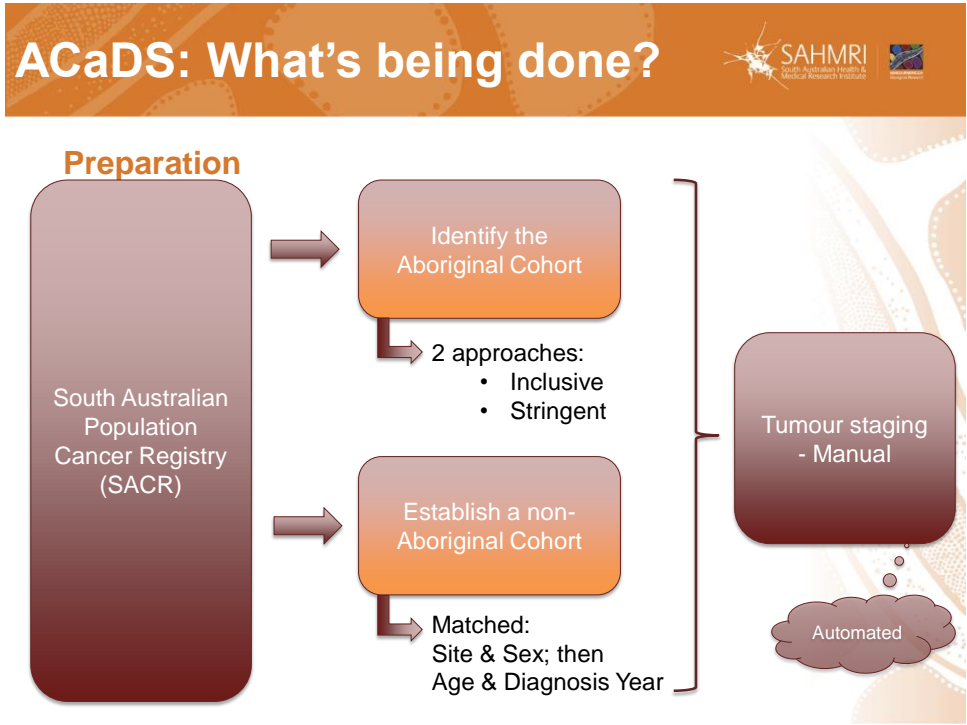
ACaDS: What's being done?

SAHMRI South Australian Health & Medical Research Institute

Preparation

South Australian Population Cancer Registry (SACR)

Identify the Aboriginal Cohort

2 approaches:
• Inclusive
• Stringent

Establish a non-Aboriginal Cohort

Matched:
Site & Sex; then
Age & Diagnosis Year

Tumour staging - Manual

Automated